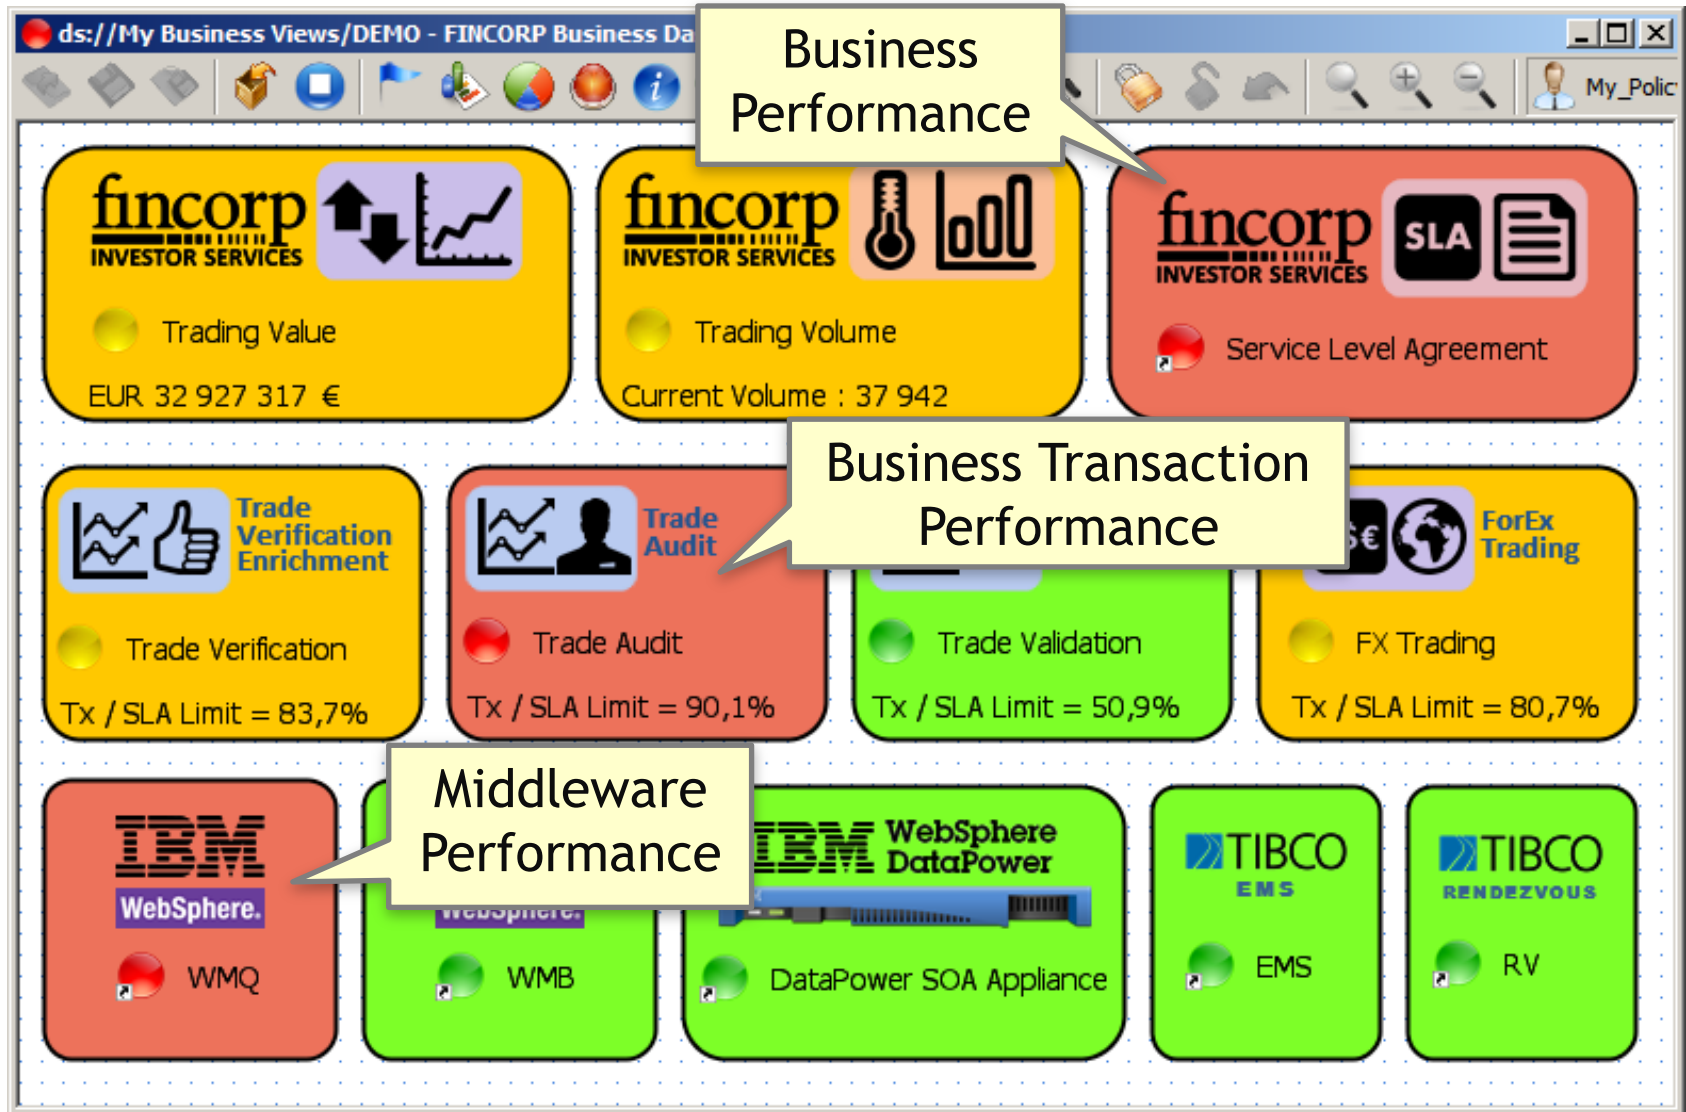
ds://My Business Views/DEMO - FINCORP Business Da

My_Polic

Business Performance

fincorp INVESTOR SERVICES

Trading Value

EUR 32 927 317 €

fincorp INVESTOR SERVICES

Trading Volume

Current Volume : 37 942

fincorp INVESTOR SERVICES

SLA

Service Level Agreement

Business Transaction Performance

Trade Verification Enrichment

Trade Verification

Tx / SLA Limit = 83,7%

Trade Audit

Trade Audit

Tx / SLA Limit = 90,1%

Trade Validation

Tx / SLA Limit = 50,9%

$€

ForEx Trading

FX Trading

Tx / SLA Limit = 80,7%

Middleware Performance

IBM

WebSphere.

WMQ

WebSphere.

WMB

IBM WebSphere DataPower

DataPower SOA Appliance

TIBCO

EMS

EMS

TIBCO

RENDEZVOUS

RV